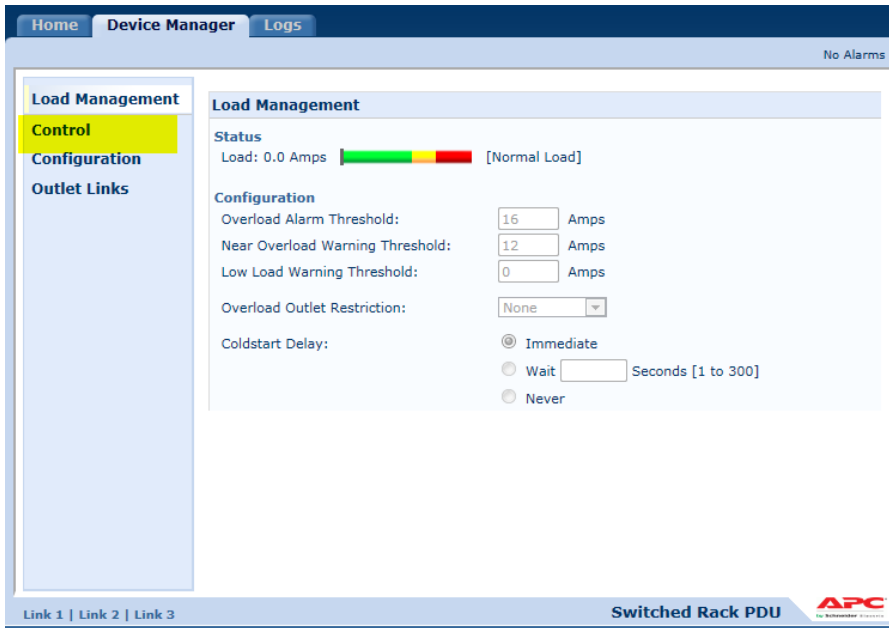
Home Device Manager Logs

No Alarms

Load Management
Control
Configuration
Outlet Links

Load Management

Status
Load: 0.0 Amps [Normal Load]

Configuration
Overload Alarm Threshold: 16 Amps
Near Overload Warning Threshold: 12 Amps
Low Load Warning Threshold: 0 Amps

Overload Outlet Restriction: None

Coldstart Delay: Immediate
Wait Seconds [1 to 300]
Never

Link 1 | Link 2 | Link 3

Switched Rack PDU

APC by Schneider Electric